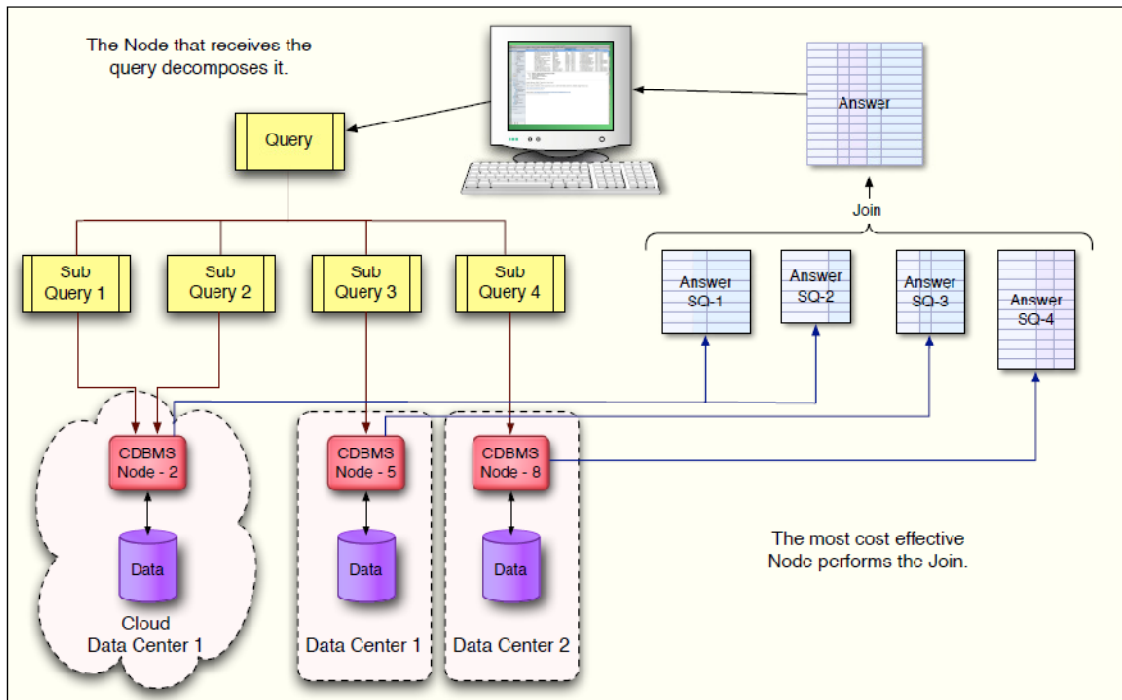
The Node that receives the query decomposes it.

Query

Answer

Join

Sub Query 1

Sub Query 2

Sub Query 3

Sub Query 4

Answer SQ-1

Answer SQ-2

Answer SQ-3

Answer SQ-4

CDBMS Node - 2

CDBMS Node - 5

CDBMS Node - 8

Data

Data

Data

Cloud Data Center 1

Data Center 1

Data Center 2

The most cost effective Node performs the Join.